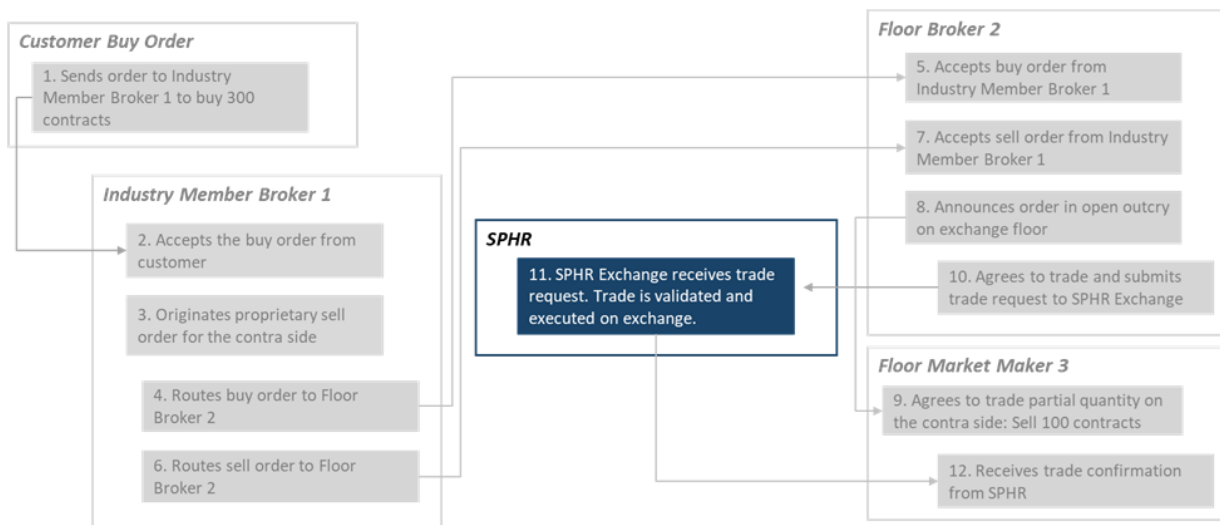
Customer Buy Order

1. Sends order to Industry Member Broker 1 to buy 300 contracts

Industry Member Broker 1

2. Accepts the buy order from customer

3. Originates proprietary sell order for the contra side

4. Routes buy order to Floor Broker 2

6. Routes sell order to Floor Broker 2

SPHR

11. SPHR Exchange receives trade request. Trade is validated and executed on exchange.

Floor Broker 2

5. Accepts buy order from Industry Member Broker 1

7. Accepts sell order from Industry Member Broker 1

8. Announces order in open outcry on exchange floor

10. Agrees to trade and submits trade request to SPHR Exchange

Floor Market Maker 3

9. Agrees to trade partial quantity on the contra side: Sell 100 contracts

12. Receives trade confirmation from SPHR